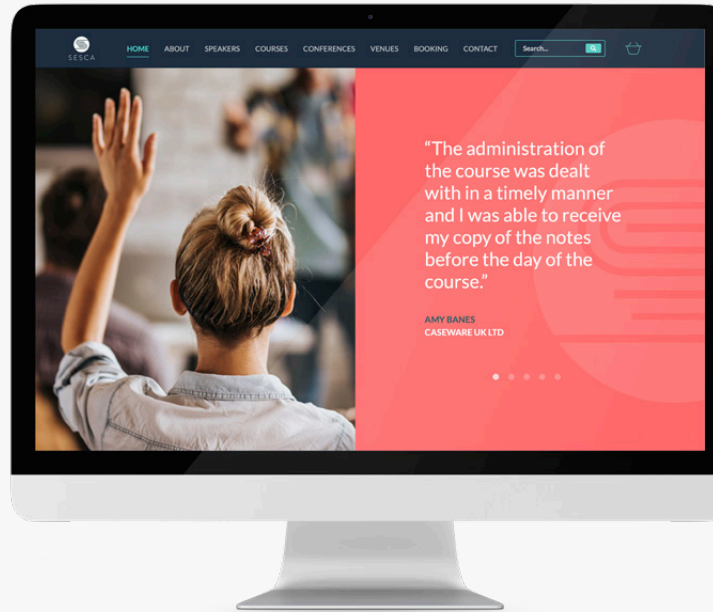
SESCA

HOME ABOUT SPEAKERS COURSES CONFERENCES VENUES BOOKING CONTACT

Search...

“The administration of the course was dealt with in a timely manner and I was able to receive my copy of the notes before the day of the course.”

AMY BANES
CASEWARE UK LTD